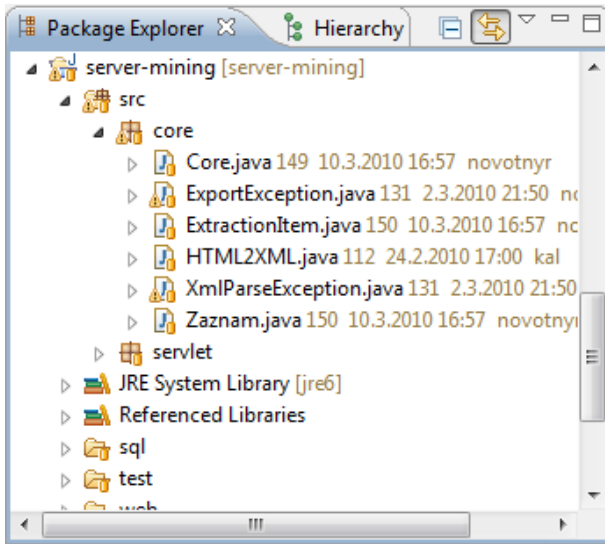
Package Explorer ☒ Hierarchy

server-mining [server-mining]
src
core
Core.java 149 10.3.2010 16:57 novotnyr
ExportException.java 131 2.3.2010 21:50 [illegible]
ExtractionItem.java 150 10.3.2010 16:57 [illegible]
HTML2XML.java 112 24.2.2010 17:00 kal
XmlParseException.java 131 2.3.2010 21:50
Zaznam.java 150 10.3.2010 16:57 novotny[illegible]
servlet
JRE System Library [jre6]
Referenced Libraries
sql
test
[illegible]
III